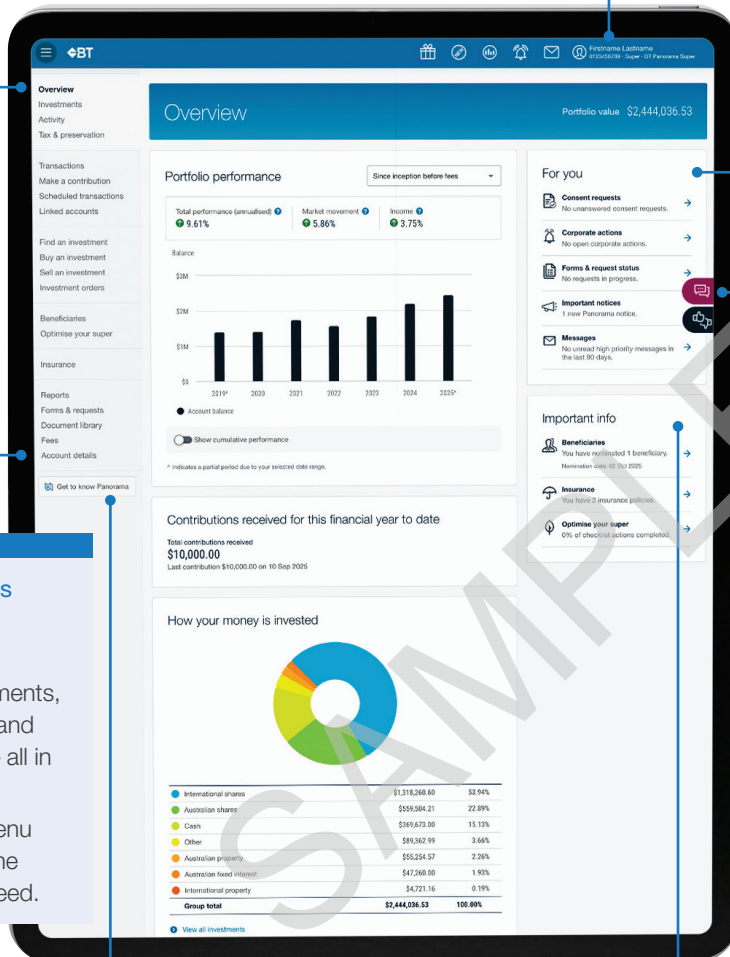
BT

Firstname Lastname
0123456789 · Super · BT Panorama Super

Overview
Investments
Activity
Tax & preservation

Transactions
Make a contribution
Scheduled transactions
Linked accounts

Find an investment
Buy an investment
Sell an investment
Investment orders

Beneficiaries
Optimise your super

Insurance

Reports
Forms & requests
Document library
Fees
Account details

Get to know Panorama

Overview

Portfolio value $2,444,036.53

Portfolio performance

Since inception before fees

Total performance (annualised) 9.61%
Market movement 5.86%
Income 3.75%

Balance
$3M
$2M
$1M
$0
2019* 2020 2021 2022 2023 2024 2025*

Account balance

Show cumulative performance

* Indicates a partial period due to your selected date range.

For you

Consent requests
No unanswered consent requests.

Corporate actions
No open corporate actions.

Forms & request status
No requests in progress.

Important notices
1 new Panorama notice.

Messages
No unread high priority messages in the last 90 days.

Important info

Beneficiaries
You have nominated 1 beneficiary.
Nomination date: 02 Oct 2025

Insurance
You have 2 insurance policies.

Optimise your super
0% of checklist actions completed.

Contributions received for this financial year to date

Total contributions received
$10,000.00
Last contribution $10,000.00 on 10 Sep 2025

How your money is invested

| | | |
|---|---|---|
| International shares | $1,318,260.60 | 53.94% |
| Australian shares | $559,504.21 | 22.89% |
| Cash | $369,673.00 | 15.13% |
| Other | $89,362.99 | 3.66% |
| Australian property | $55,254.57 | 2.26% |
| Australian fixed interest | $47,260.00 | 1.93% |
| International property | $4,721.16 | 0.19% |
| Group total | $2,444,036.53 | 100.00% |

View all investments

s

ments,
and
all in

enu
ne
eed.

SAMPLE